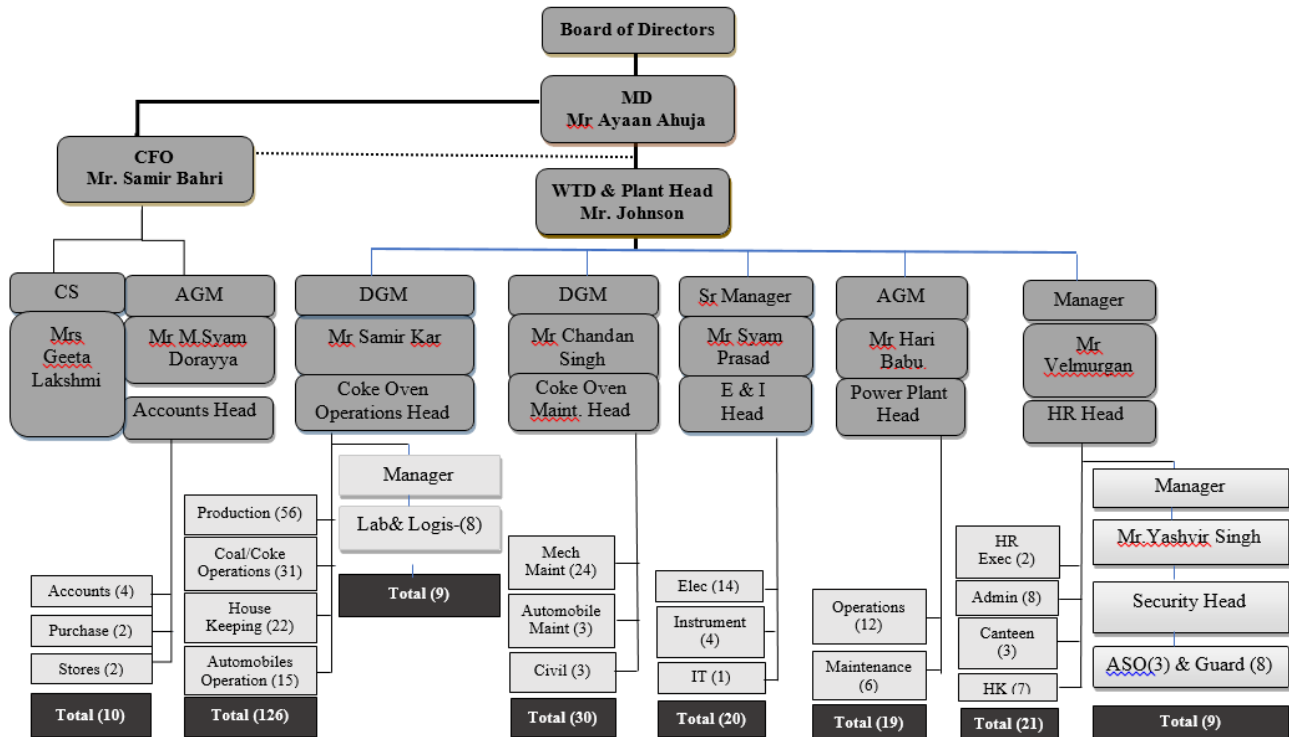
Board of Directors

MD
Mr Ayaan Ahuja

CFO
Mr. Samir Bahri

WTD & Plant Head
Mr. Johnson

CS
Mrs Geeta Lakshmi

AGM
Mr M.Syam Dorayya
Accounts Head

Accounts (4)
Purchase (2)
Stores (2)
Total (10)

DGM
Mr Samir Kar
Coke Oven Operations Head

Production (56)
Coal/Coke Operations (31)
House Keeping (22)
Automobiles Operation (15)
Total (126)

Manager
Lab& Logis-(8)
Total (9)

DGM
Mr Chandan Singh
Coke Oven Maint. Head

Mech Maint (24)
Automobile Maint (3)
Civil (3)
Total (30)

Sr Manager
Mr Syam Prasad
E & I Head

Elec (14)
Instrument (4)
IT (1)
Total (20)

AGM
Mr Hari Babu
Power Plant Head

Operations (12)
Maintenance (6)
Total (19)

Manager
Mr Velmurgan
HR Head

HR Exec (2)
Admin (8)
Canteen (3)
HK (7)
Total (21)

Manager
Mr.Yashvir Singh
Security Head
ASO(3) & Guard (8)
Total (9)